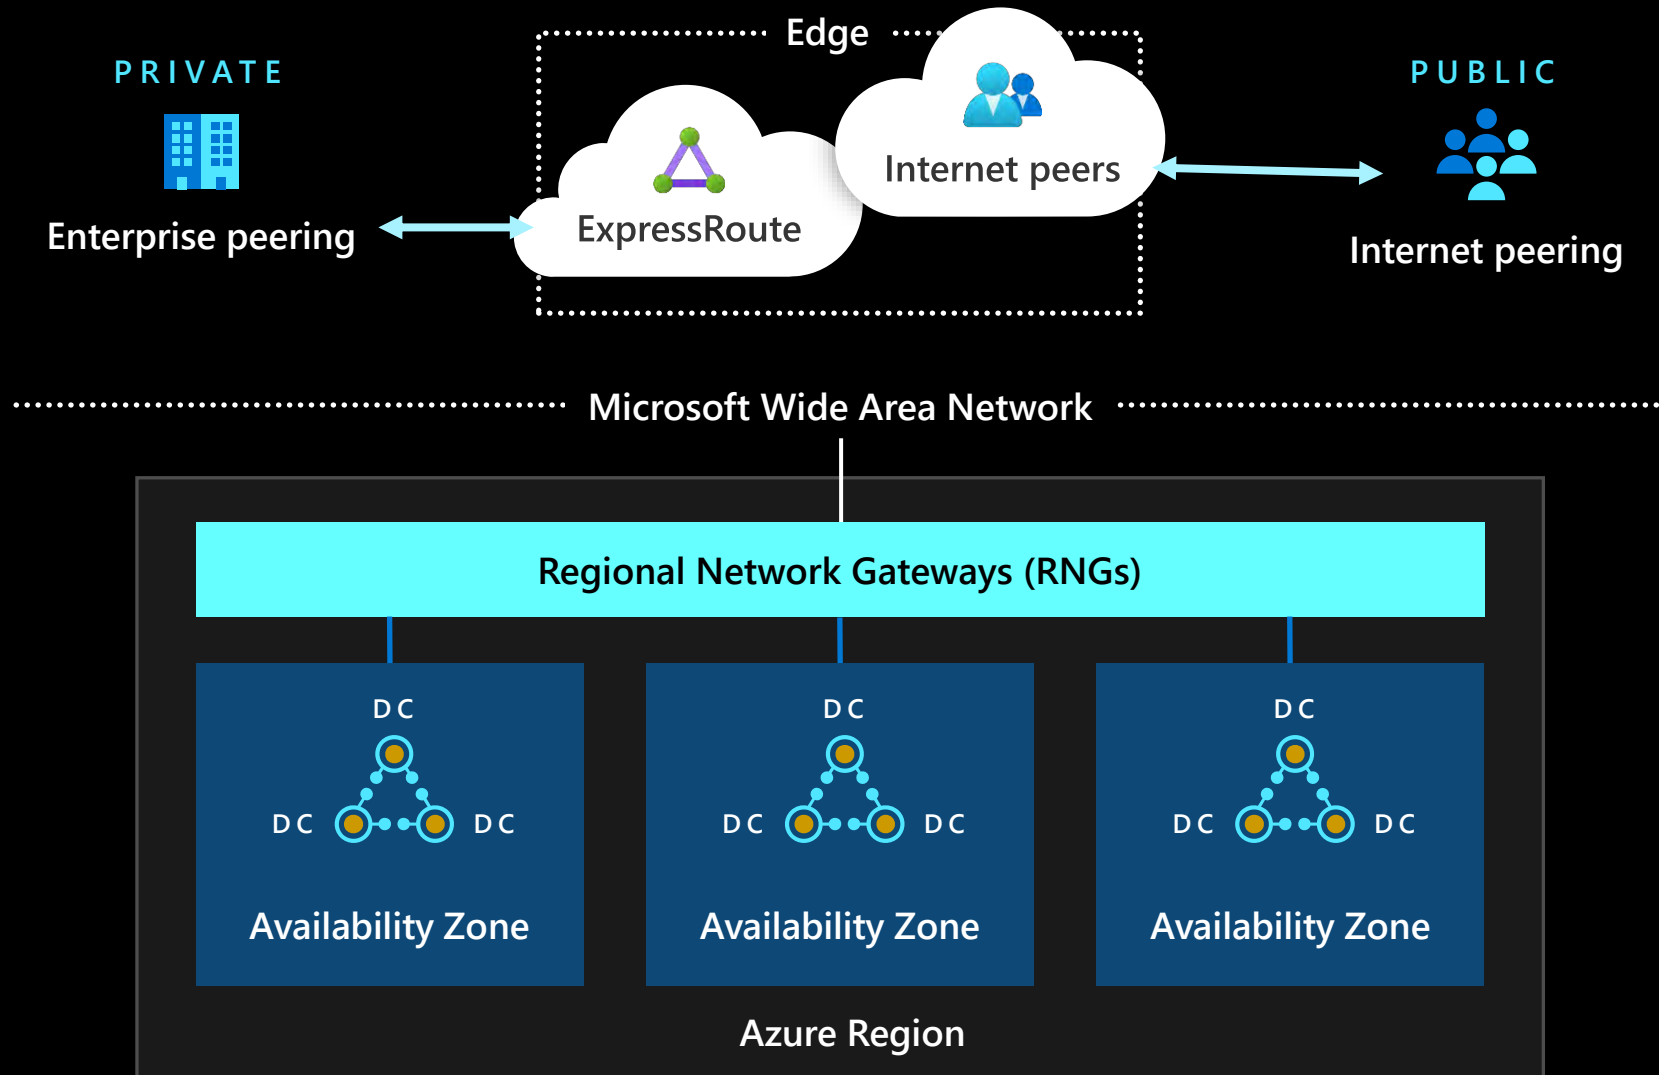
PRIVATE

Enterprise peering

Edge

ExpressRoute

Internet peers

PUBLIC

Internet peering

Microsoft Wide Area Network

Regional Network Gateways (RNGs)

DC

DC DC

Availability Zone

DC

DC DC

Availability Zone

DC

DC DC

Availability Zone

Azure Region